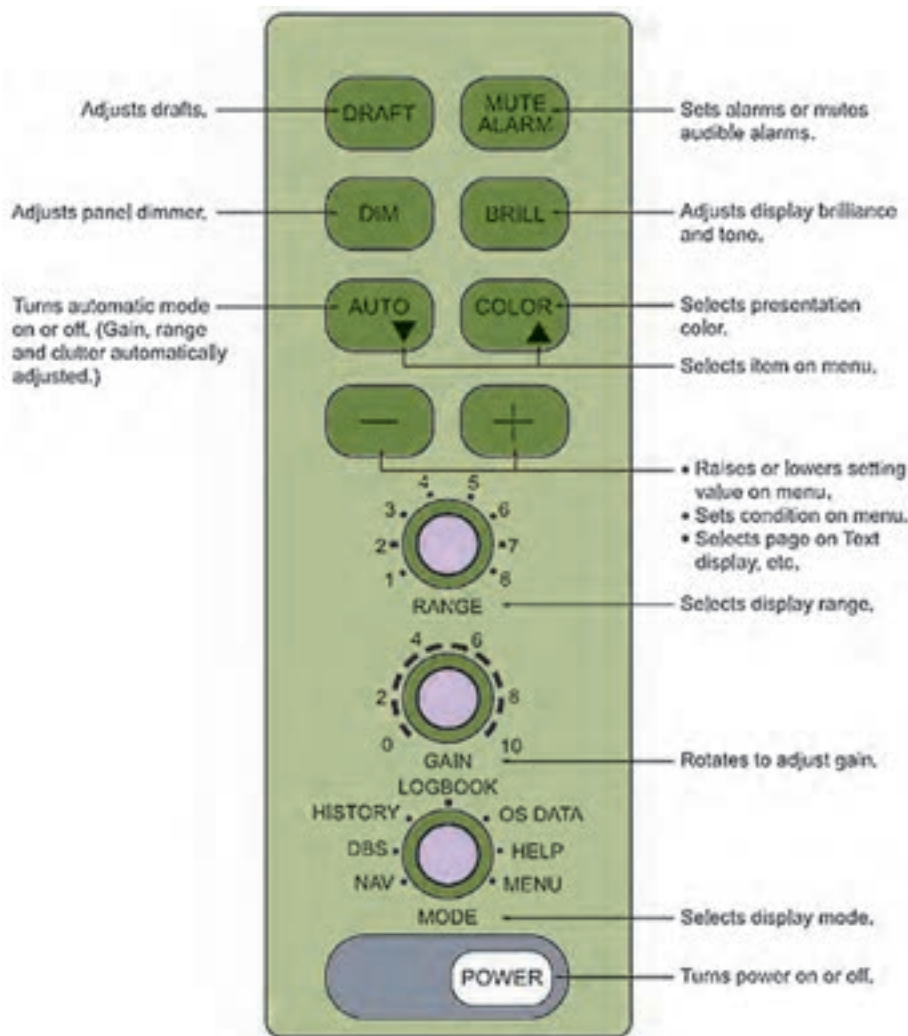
Adjusts drafts.

DRAFT

MUTE ALARM

Sets alarms or mutes audible alarms.

Adjusts panel dimmer.

DIM

BRILL

Adjusts display brilliance and tone.

Turns automatic mode on or off. (Gain, range and clutter automatically adjusted.)

AUTO ▼

COLOR ▲

Selects presentation color.

Selects item on menu.

—

+

• Raises or lowers setting value on menu.
• Sets condition on menu.
• Selects page on Text display, etc.

1 2 3 4 5 6 7 8

RANGE

Selects display range.

0 2 4 6 8 10

GAIN

Rotates to adjust gain.

LOGBOOK

HISTORY

OS DATA

DBS

HELP

NAV

MENU

MODE

Selects display mode.

POWER

Turns power on or off.